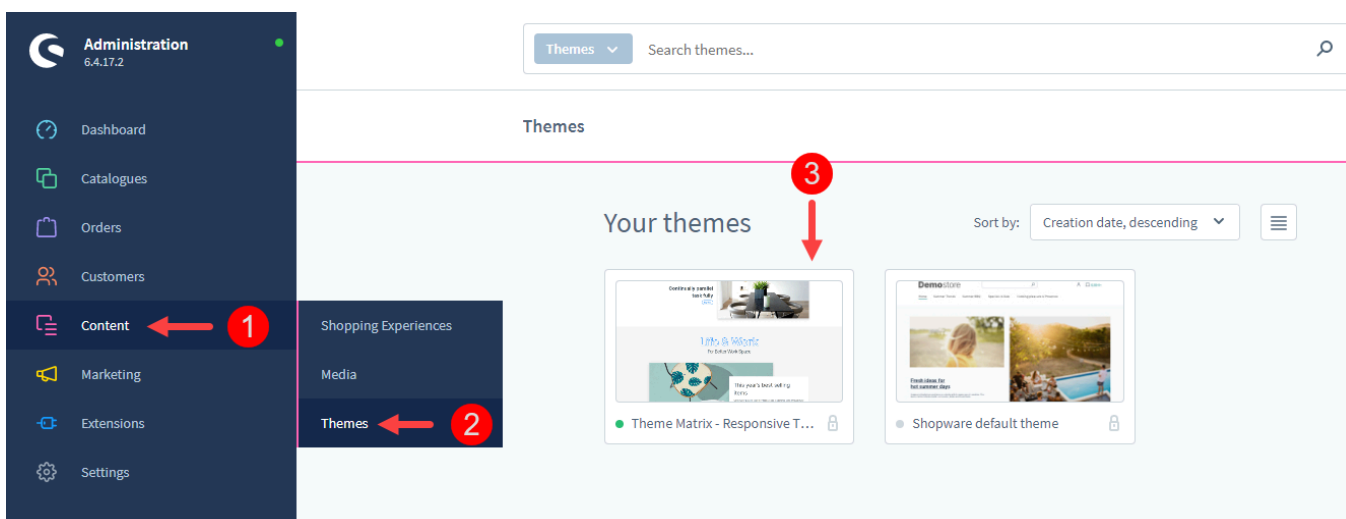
Administration
6.4.17.2

Dashboard
Catalogues
Orders
Customers
Content
Marketing
Extensions
Settings

Shopping Experiences
Media
Themes

Themes
Search themes...

Themes

Your themes

Sort by: Creation date, descending

1
2
3

Continually sampled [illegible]
Life & Work
This year's best selling items

Demostore
Fresh ideas for hot summer days

Theme Matrix - Responsive T...
Shopware default theme